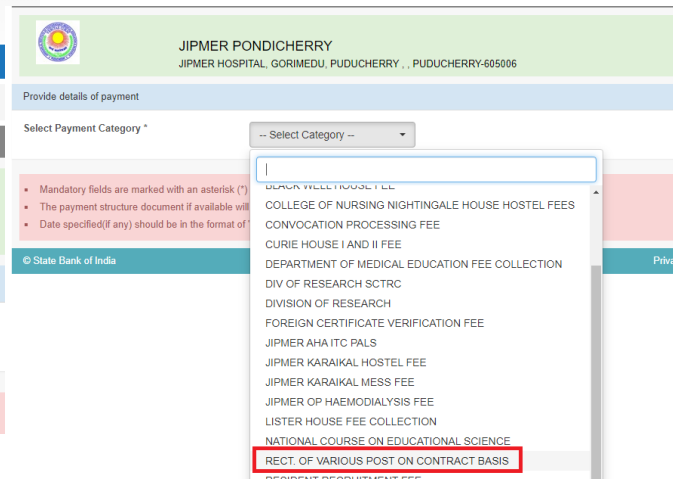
JIPMER PONDICHERRY
JIPMER HOSPITAL, GORIMEDU, PUDUCHERRY , , PUDUCHERRY-605006

Provide details of payment

Select Payment Category *

-- Select Category --

BLACK WELL HOUSE FEE
COLLEGE OF NURSING NIGHTINGALE HOUSE HOSTEL FEES
CONVOCATION PROCESSING FEE
CURIE HOUSE I AND II FEE
DEPARTMENT OF MEDICAL EDUCATION FEE COLLECTION
DIV OF RESEARCH SCTRC
DIVISION OF RESEARCH
FOREIGN CERTIFICATE VERIFICATION FEE
JIPMER AHA ITC PALS
JIPMER KARAIKAL HOSTEL FEE
JIPMER KARAIKAL MESS FEE
JIPMER OP HAEMODIALYSIS FEE
LISTER HOUSE FEE COLLECTION
NATIONAL COURSE ON EDUCATIONAL SCIENCE
RECT. OF VARIOUS POST ON CONTRACT BASIS
RESIDENT RECRUITMENT FEE

Mandatory fields are marked with an asterisk (*)
The payment structure document if available will
Date specified(if any) should be in the format of '

© State Bank of India

Priva